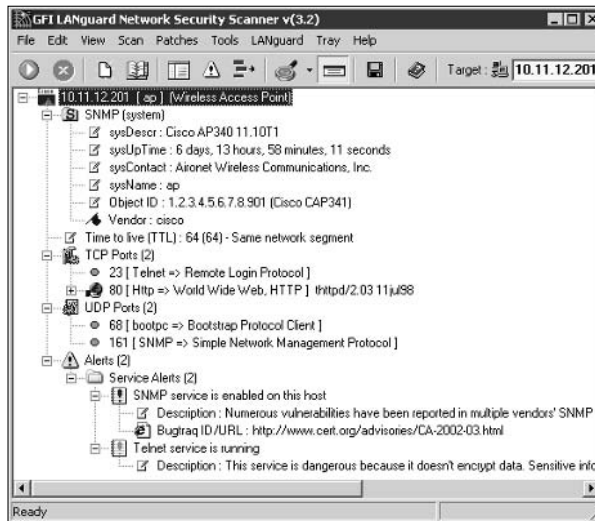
GFI LANguard Network Security Scanner v(3.2)

File Edit View Scan Patches Tools LANguard Tray Help

Target: 10.11.12.201

10.11.12.201 [ ap ] (Wireless Access Point)
SNMP (system)
sysDescr : Cisco AP340 11.10T1
sysUpTime : 6 days, 13 hours, 58 minutes, 11 seconds
sysContact : Aironet Wireless Communications, Inc.
sysName : ap
Object ID : 1.2.3.4.5.6.7.8.901 (Cisco CAP341)
Vendor : cisco
Time to live (TTL) : 64 (64) - Same network segment
TCP Ports (2)
23 [ Telnet => Remote Login Protocol ]
80 [ Http => World Wide Web, HTTP ] thttpd/2.03 11jul98
UDP Ports (2)
68 [ bootpc => Bootstrap Protocol Client ]
161 [ SNMP => Simple Network Management Protocol ]
Alerts (2)
Service Alerts (2)
SNMP service is enabled on this host
Description : Numerous vulnerabilities have been reported in multiple vendors' SNMP
Bugtraq ID/URL : http://www.cert.org/advisories/CA-2002-03.html
Telnet service is running
Description : This service is dangerous because it doesn't encrypt data. Sensitive info

Ready